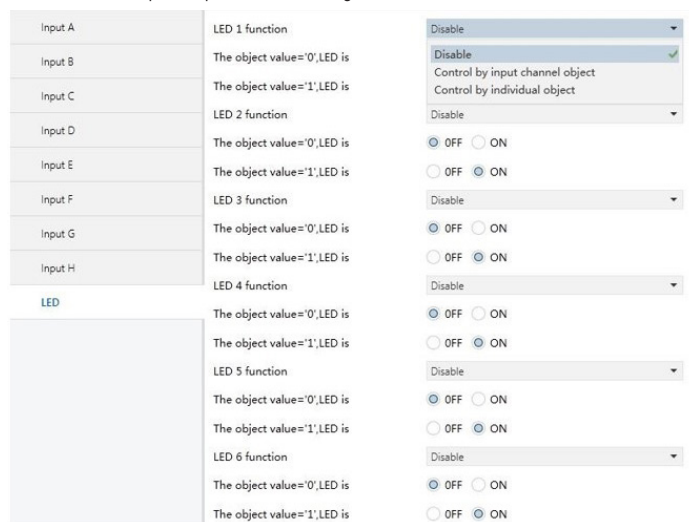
Input A
Input B
Input C
Input D
Input E
Input F
Input G
Input H
LED

LED 1 function
Disable
The object value='0',LED is
Disable
Control by input channel object
Control by individual object
The object value='1',LED is
LED 2 function
Disable
The object value='0',LED is
OFF ON
The object value='1',LED is
OFF ON
LED 3 function
Disable
The object value='0',LED is
OFF ON
The object value='1',LED is
OFF ON
LED 4 function
Disable
The object value='0',LED is
OFF ON
The object value='1',LED is
OFF ON
LED 5 function
Disable
The object value='0',LED is
OFF ON
The object value='1',LED is
OFF ON
LED 6 function
Disable
The object value='0',LED is
OFF ON
The object value='1',LED is
OFF ON